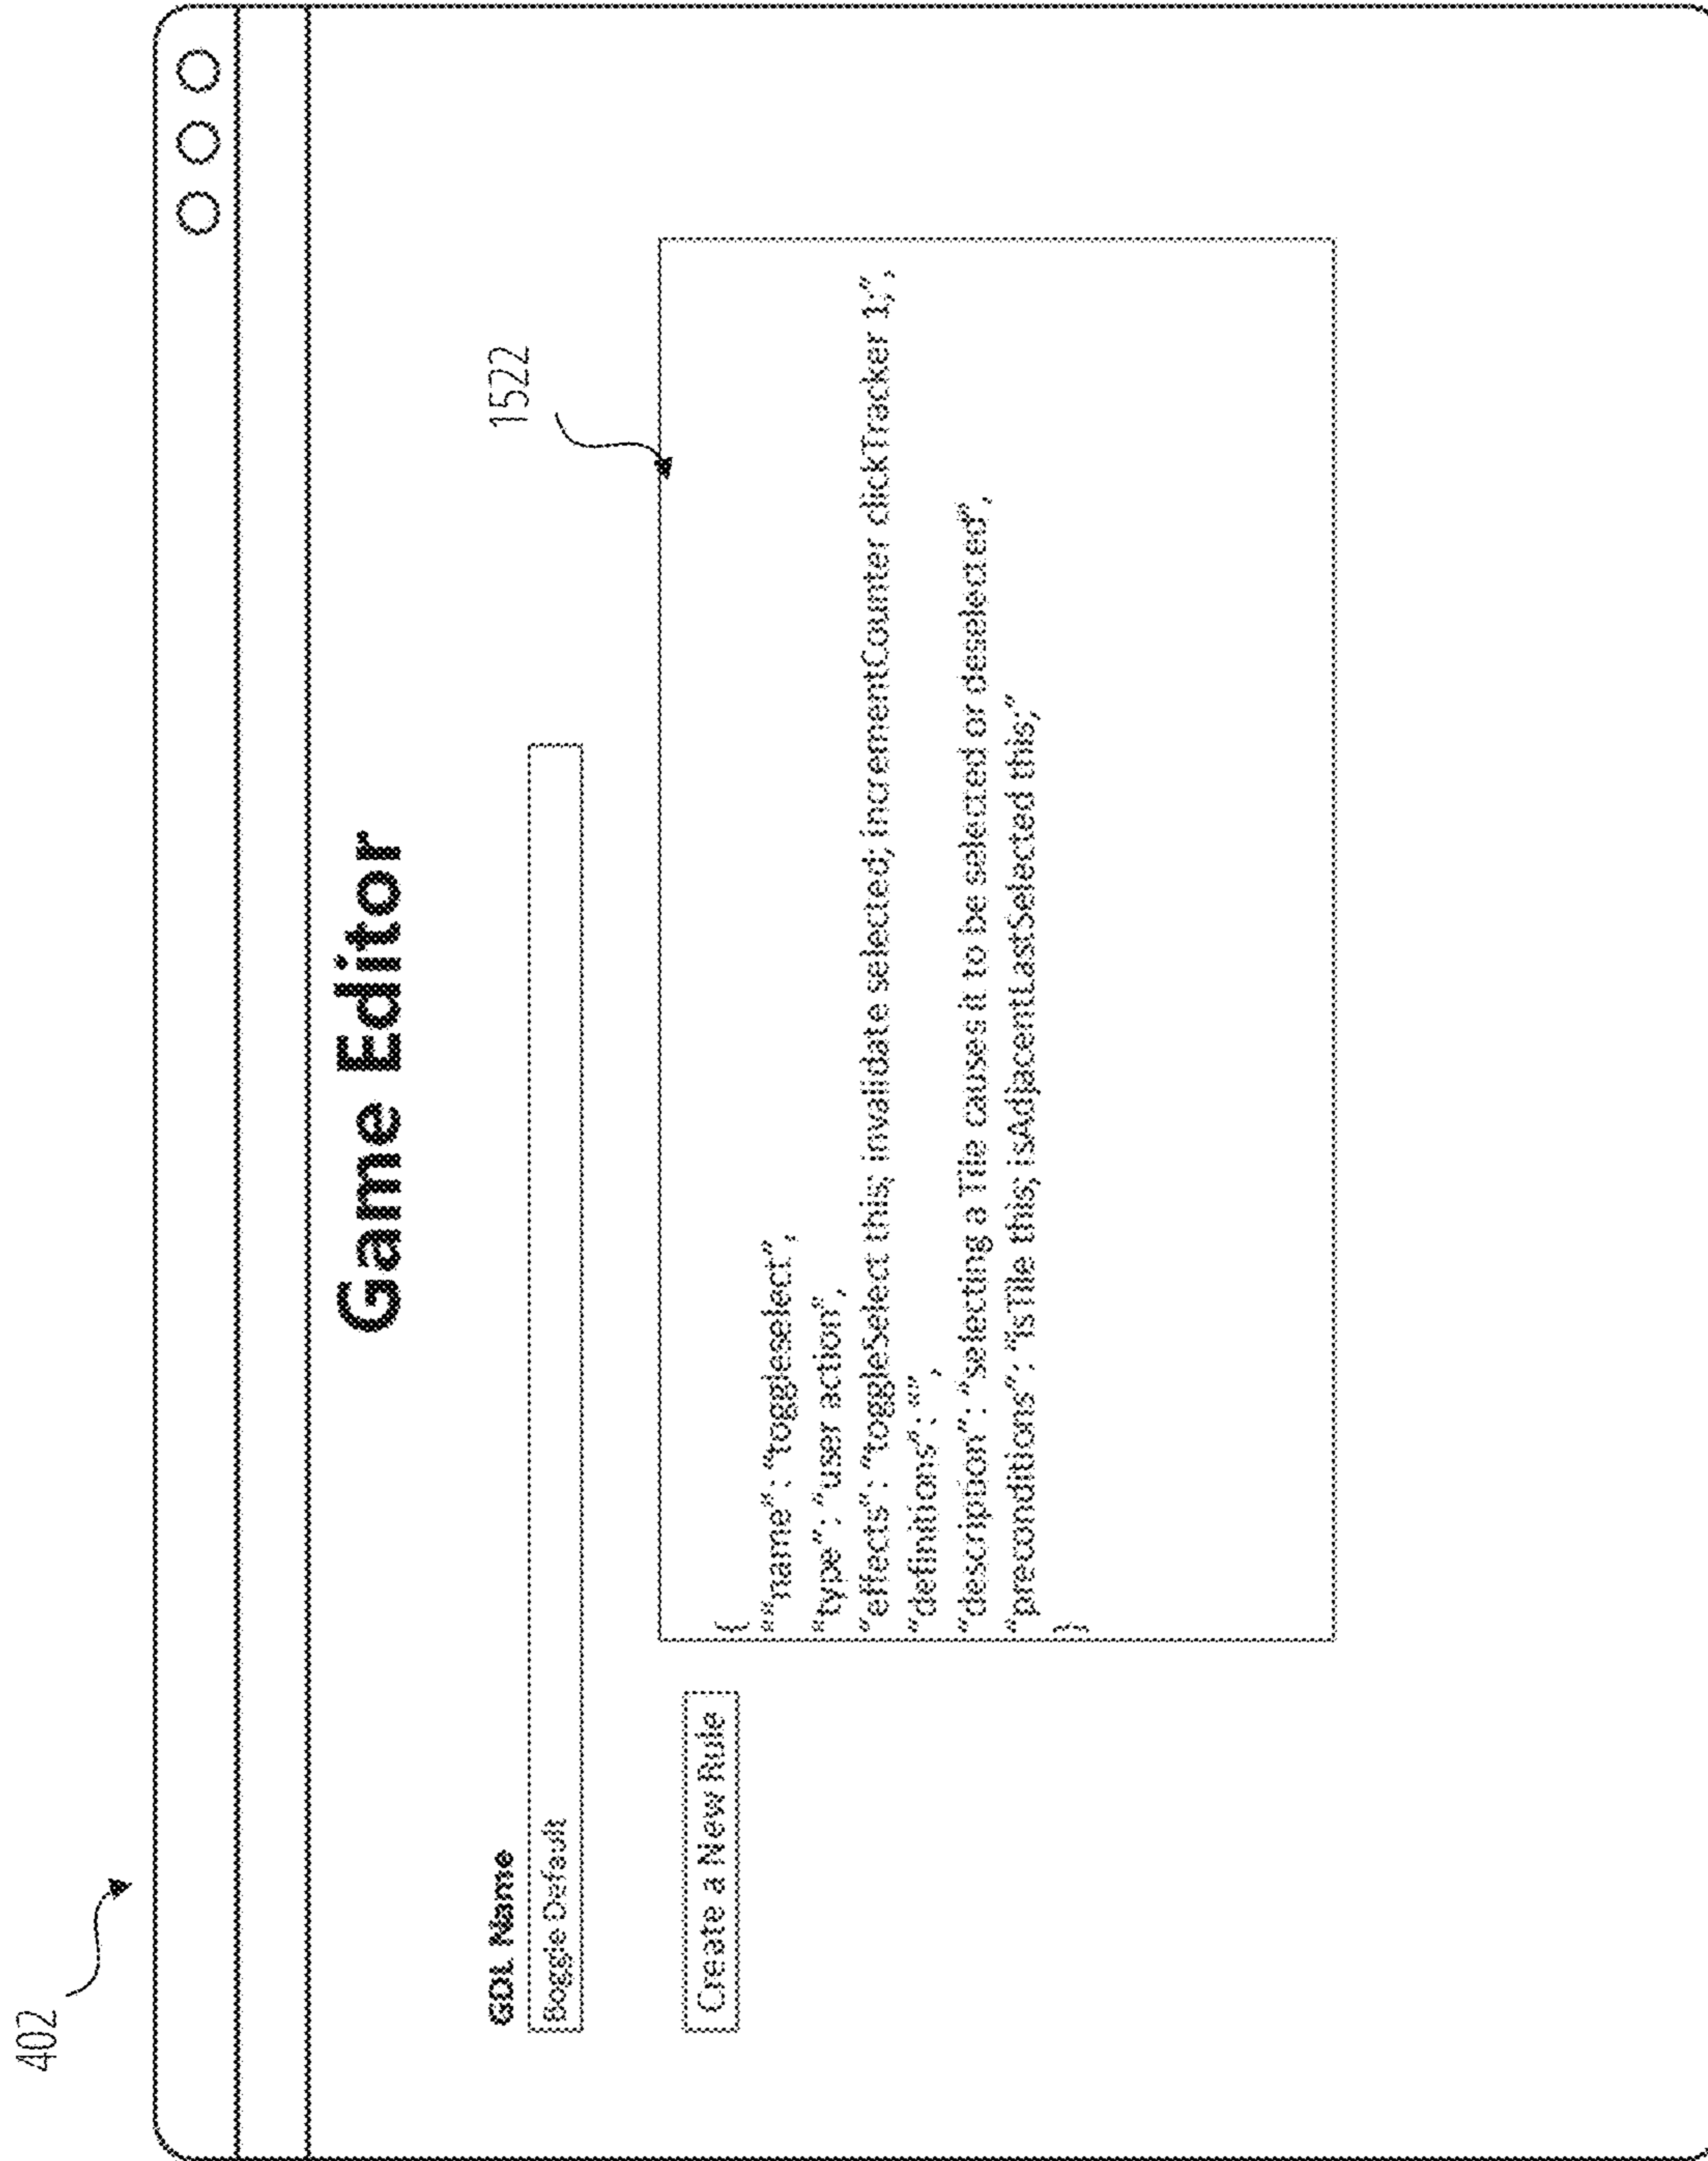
402

Game Editor

GDL Name

Boggle Default

Create a New Rule

1522

{
"name": "toggleselect",
"type": "user action",
"effects": "toggleSelect this; invalidate selected; incrementCounter clickTracker 1;",
"definitions": "",
"description": "Selecting a Tile causes it to be selected or deselected",
"preconditions": "isTile this; isAdjacentLastSelected this;"
}